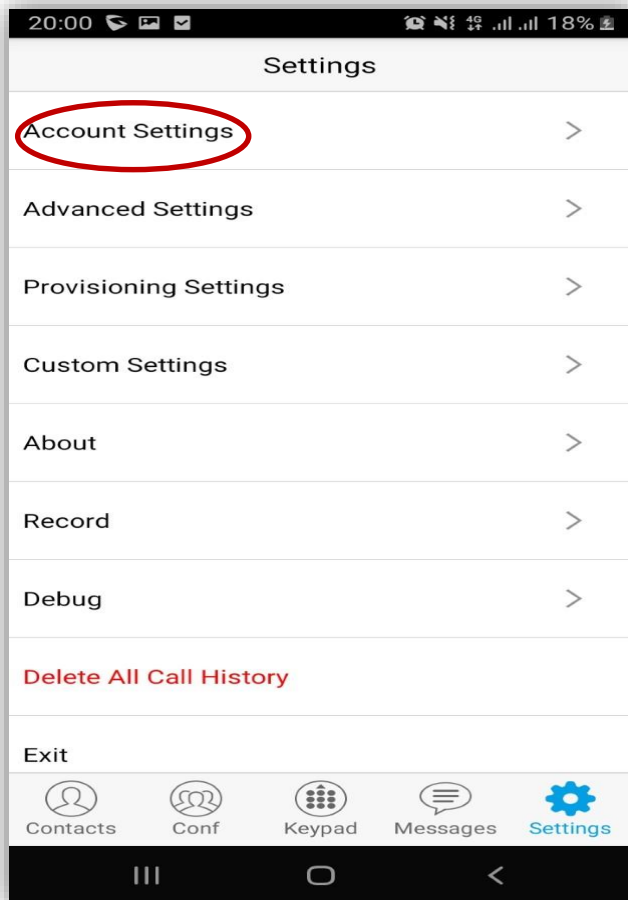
20:00 18%

Settings

Account Settings >

Advanced Settings >

Provisioning Settings >

Custom Settings >

About >

Record >

Debug >

Delete All Call History

Exit

Contacts Conf Keypad Messages Settings